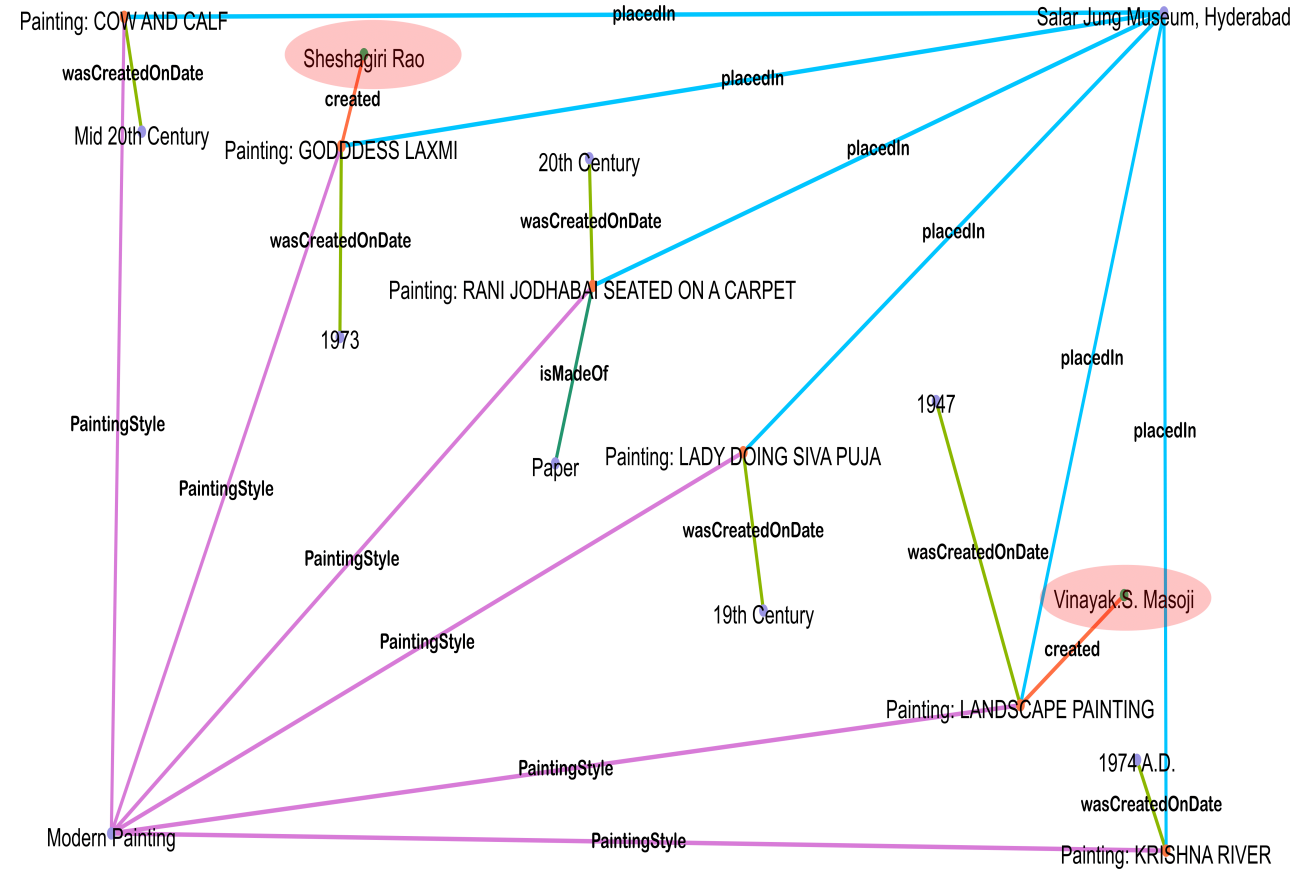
Painting: COW AND CALF
placedIn
Salar Jung Museum, Hyderabad
Sheshagiri Rao
wasCreatedOnDate
placedIn
created
Mid 20th Century
Painting: GODDDESS LAXMI
20th Century
placedIn
wasCreatedOnDate
wasCreatedOnDate
placedIn
Painting: RANI JODHABAI SEATED ON A CARPET
1973
placedIn
isMadeOf
1947
placedIn
PaintingStyle
Paper
Painting: LADY DOING SIVA PUJA
PaintingStyle
wasCreatedOnDate
PaintingStyle
wasCreatedOnDate
Vinayak.S. Masoji
19th Century
PaintingStyle
created
Painting: LANDSCAPE PAINTING
PaintingStyle
1974 A.D.
wasCreatedOnDate
Modern Painting
PaintingStyle
Painting: KRISHNA RIVER